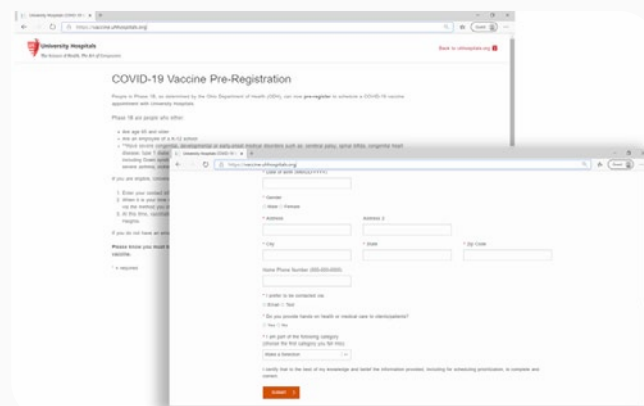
University Hospitals COVID-19 ×

https://vaccine.uhhospitals.org/

University Hospitals
The Science of Health. The Art of Compassion.

Back to uhhospitals.org

COVID-19 Vaccine Pre-Registration

People in Phase 1B, as determined by the Ohio Department of Health (ODH), can now pre-register to schedule a COVID-19 vaccine appointment with University Hospitals.

Phase 1B are people who either:

• Are age 65 and older
• Are an employee of a K-12 school
• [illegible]

If you are eligible, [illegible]

1. Enter your contact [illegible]
2. When it is your time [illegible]
3. At this time, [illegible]

If you do not have an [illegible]

Please know you must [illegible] vaccine.

* = required

University Hospitals COVID-19 ×

https://vaccine.uhhospitals.org/

* Date of Birth (MM/DD/YYYY)

* Gender
Male Female

* Address

Address 2

* City

* State

* Zip Code

Home Phone Number (555-555-5555)

* I prefer to be contacted via:
Email Text

* Do you provide hands on health or medical care to clients/patients?
Yes No

* I am part of the following category (choose the first category you fall into)

Make a Selection

I certify that to the best of my knowledge and belief the information provided, including for scheduling prioritization, is complete and correct.

SUBMIT >